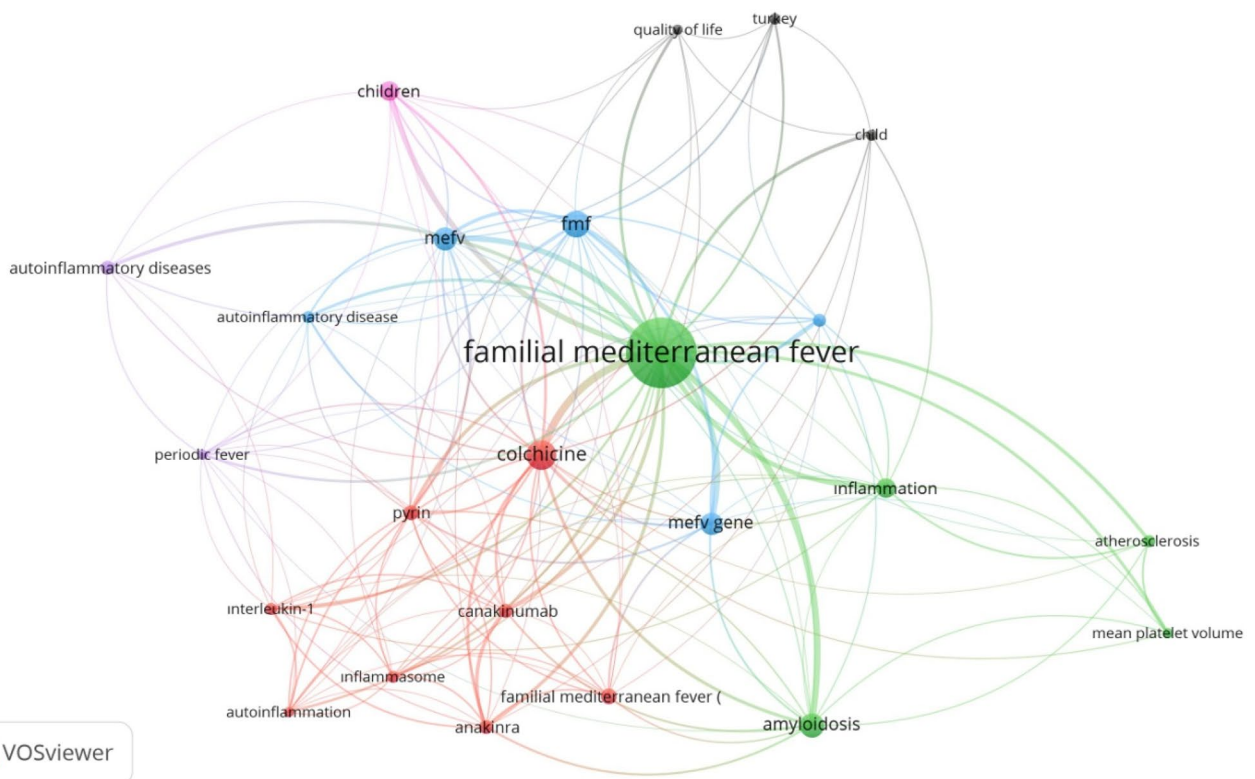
quality of life
turkey
children
child
fmf
mefv
autoinflammatory diseases
autoinflammatory disease
familial mediterranean fever
periodic fever
colchicine
inflammation
pyrin
mefv gene
atherosclerosis
interleukin-1
canakinumab
mean platelet volume
inflammasome
autoinflammation
familial mediterranean fever (
anakinra
amyloidosis
VOSviewer